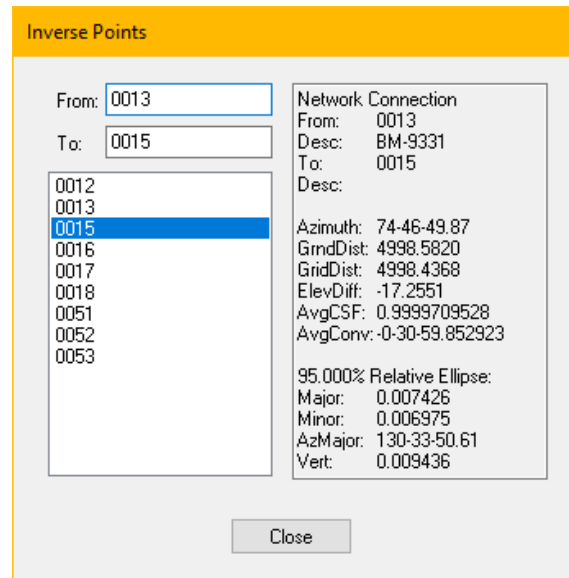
Inverse Points

From: 0013

To: 0015

0012
0013
0015
0016
0017
0018
0051
0052
0053

Network Connection
From: 0013
Desc: BM-9331
To: 0015
Desc:

Azimuth: 74-46-49.87
GrndDist: 4998.5820
GridDist: 4998.4368
ElevDiff: -17.2551
AvgCSF: 0.9999709528
AvgConv: -0-30-59.852923

95.000% Relative Ellipse:
Major: 0.007426
Minor: 0.006975
AzMajor: 130-33-50.61
Vert: 0.009436

Close